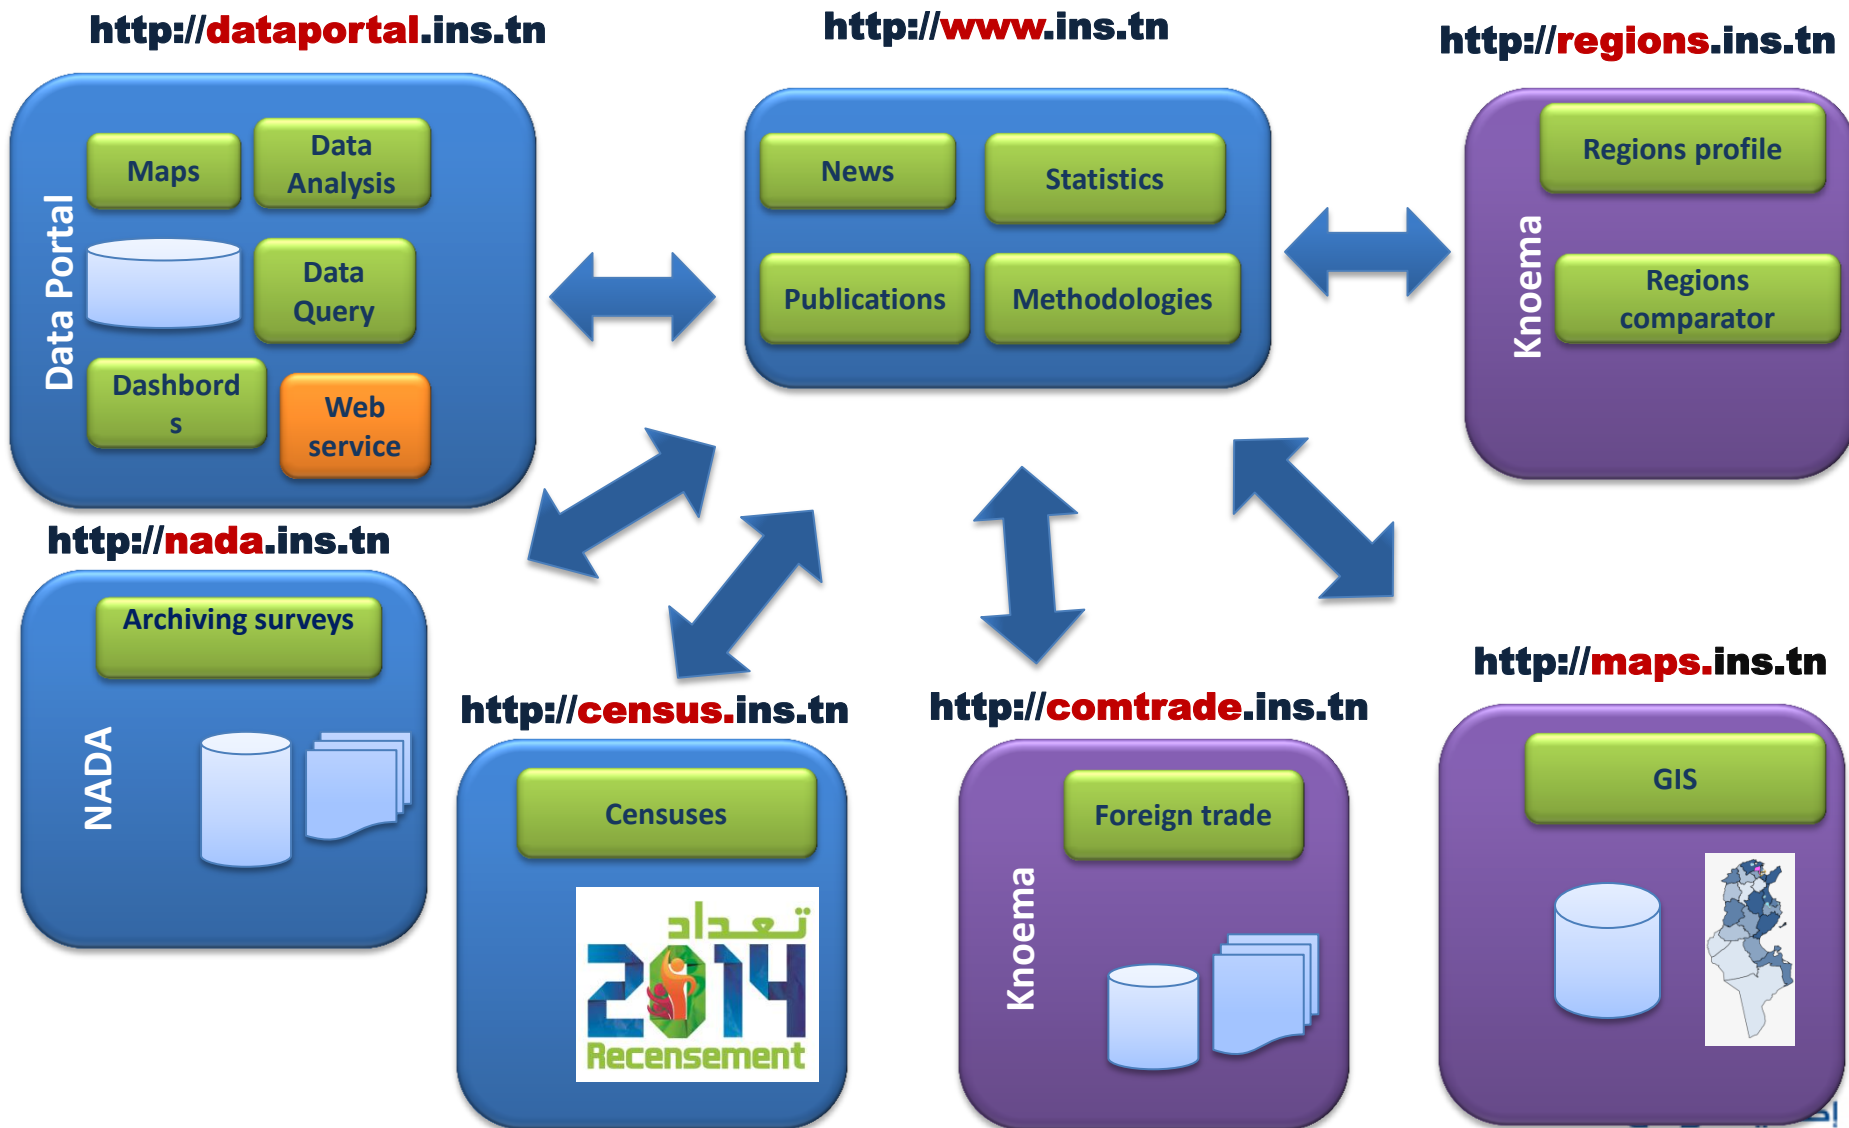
http://dataportal.ins.tn

Data Portal

Maps

Data Analysis

Data Query

Dashbords

Web service

http://www.ins.tn

News

Statistics

Publications

Methodologies

http://regions.ins.tn

Knoema

Regions profile

Regions comparator

http://nada.ins.tn

Archiving surveys

NADA

http://census.ins.tn

Censuses

تعداد 2014 Recensement

http://comtrade.ins.tn

Knoema

Foreign trade

http://maps.ins.tn

GIS